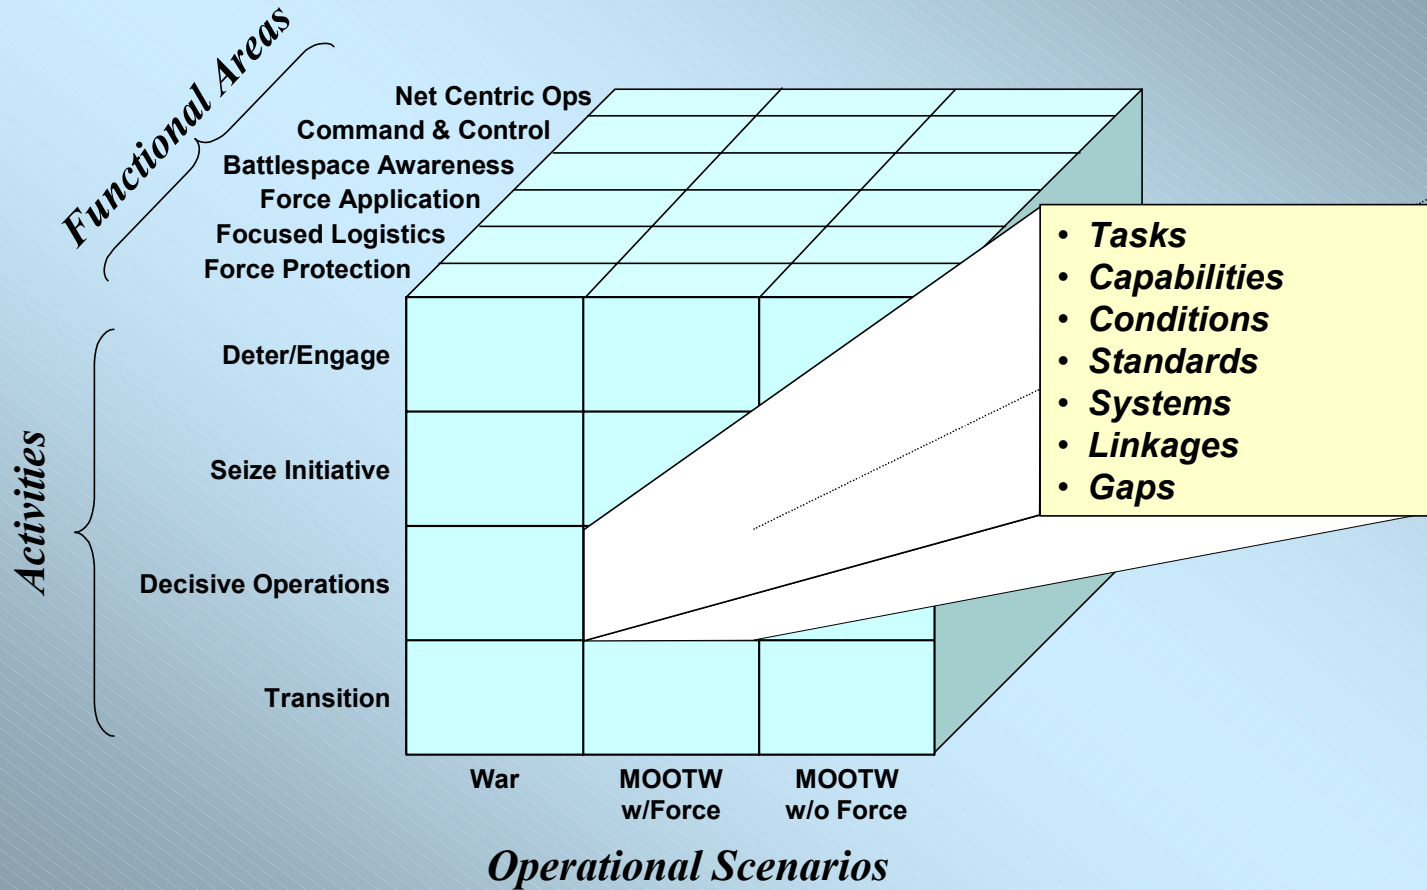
Functional Areas

Net Centric Ops
Command & Control
Battlespace Awareness
Force Application
Focused Logistics
Force Protection

Activities

Deter/Engage
Seize Initiative
Decisive Operations
Transition

- Tasks
- Capabilities
- Conditions
- Standards
- Systems
- Linkages
- Gaps

War
MOOTW w/Force
MOOTW w/o Force

Operational Scenarios